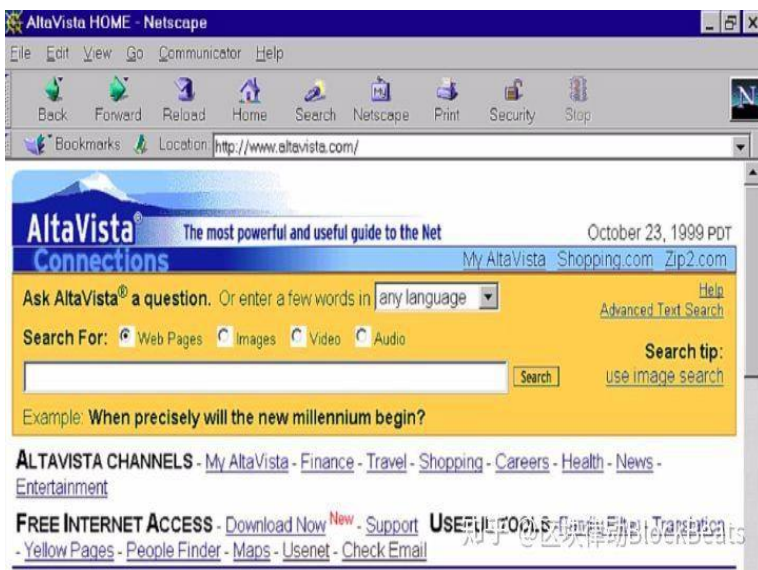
AltaVista HOME - Netscape

File Edit View Go Communicator Help

Back Forward Reload Home Search Netscape Print Security Stop

Bookmarks Location: http://www.altavista.com/

AltaVista® The most powerful and useful guide to the Net October 23, 1999 PDT

Connections My AltaVista Shopping.com Zip2.com

Ask AltaVista® a question. Or enter a few words in any language

Help
Advanced Text Search

Search For: Web Pages Images Video Audio

Search tip:
use image search

Search

Example: When precisely will the new millennium begin?

ALTAVISTA CHANNELS - My AltaVista - Finance - Travel - Shopping - Careers - Health - News - Entertainment

FREE INTERNET ACCESS - Download Now New - Support USEFUL TOOLS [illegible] - Translation - Yellow Pages - People Finder - Maps - Usenet - Check Email

知乎 @区块律动BlockBeats